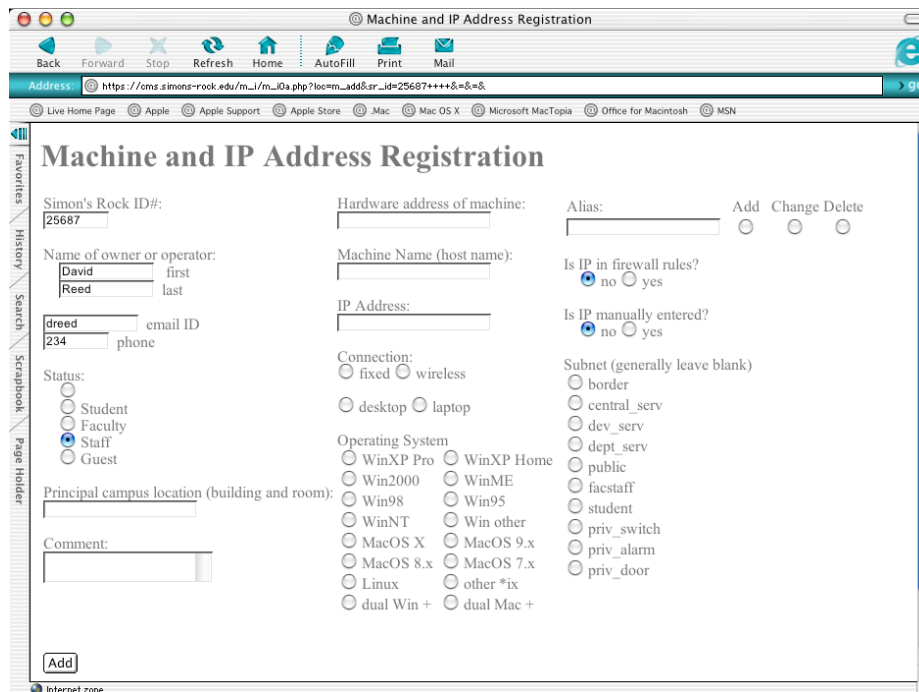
Machine and IP Address Registration

Back Forward Stop Refresh Home AutoFill Print Mail

Address: https://cms.simons-rock.edu/m_i/m_i0a.php?loc=m_add&sr_id=25687++++&=&=&

Live Home Page Apple Apple Support Apple Store .Mac Mac OS X Microsoft MacTopia Office for Macintosh MSN

Favorites History Search Scrapbook Page Holder

Machine and IP Address Registration

Simon's Rock ID#:
25687

Name of owner or operator:
David first
Reed last

dreed email ID
234 phone

Status:
Student
Faculty
Staff
Guest

Principal campus location (building and room):

Comment:

Add

Hardware address of machine:

Machine Name (host name):

IP Address:

Connection:
fixed wireless

desktop laptop

Operating System
WinXP Pro WinXP Home
Win2000 WinME
Win98 Win95
WinNT Win other
MacOS X MacOS 9.x
MacOS 8.x MacOS 7.x
Linux other *ix
dual Win + dual Mac +

Alias: Add Change Delete

Is IP in firewall rules?
no yes

Is IP manually entered?
no yes

Subnet (generally leave blank)
border
central_serv
dev_serv
dept_serv
public
facstaff
student
priv_switch
priv_alarm
priv_door

Internet zone